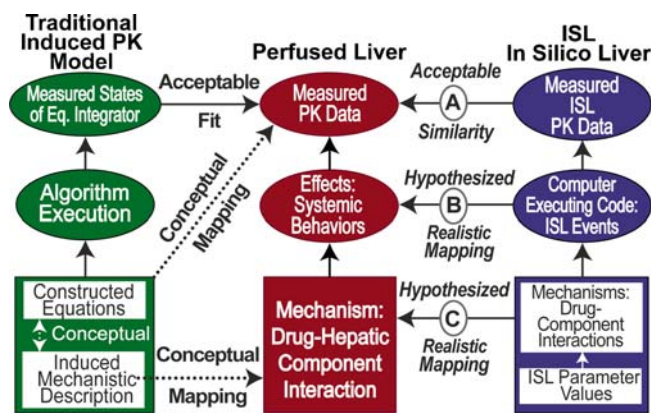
Traditional Induced PK Model

Perfused Liver

ISL In Silico Liver

Measured States of Eq. Integrator

Acceptable

Fit

Measured PK Data

Acceptable

A

Similarity

Measured ISL PK Data

Algorithm Execution

Conceptual Mapping

Effects: Systemic Behaviors

Hypothesized

B

Realistic Mapping

Computer Executing Code: ISL Events

Constructed Equations

Conceptual

Induced Mechanistic Description

Conceptual

Mapping

Mechanism: Drug-Hepatic Component Interaction

Hypothesized

C

Realistic Mapping

Mechanisms: Drug-Component Interactions

ISL Parameter Values